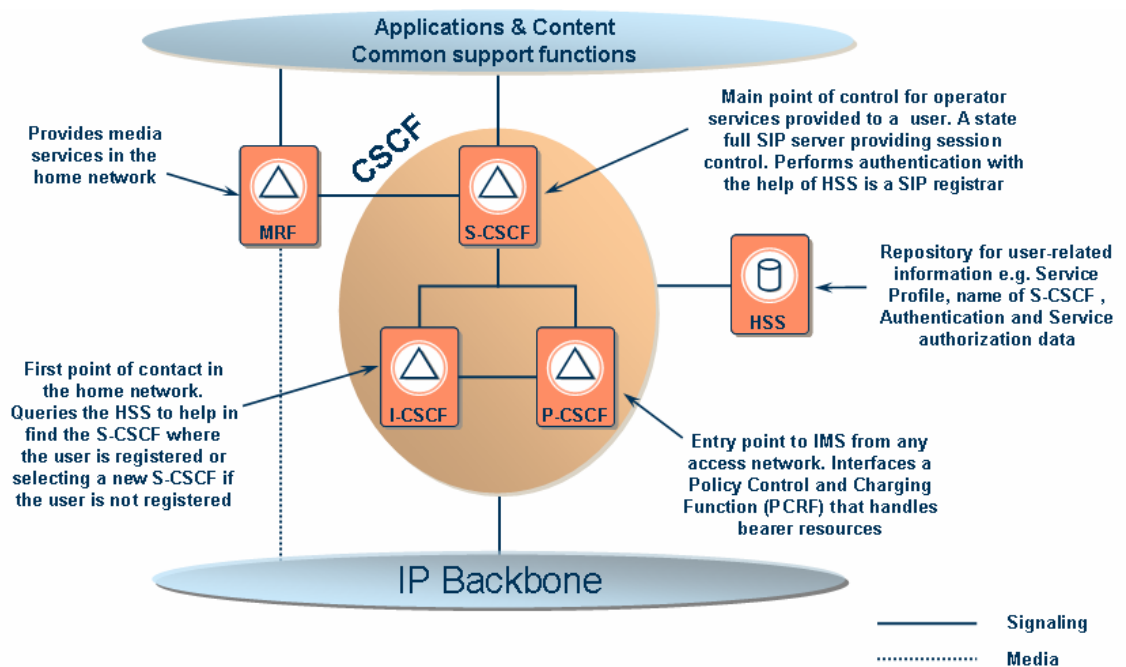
Applications & Content
Common support functions

Provides media services in the home network

CSCF

MRF

S-CSCF

Main point of control for operator services provided to a user. A state full SIP server providing session control. Performs authentication with the help of HSS is a SIP registrar

HSS

Repository for user-related information e.g. Service Profile, name of S-CSCF , Authentication and Service authorization data

I-CSCF

P-CSCF

First point of contact in the home network. Queries the HSS to help in find the S-CSCF where the user is registered or selecting a new S-CSCF if the user is not registered

Entry point to IMS from any access network. Interfaces a Policy Control and Charging Function (PCRF) that handles bearer resources

IP Backbone

Signaling

Media